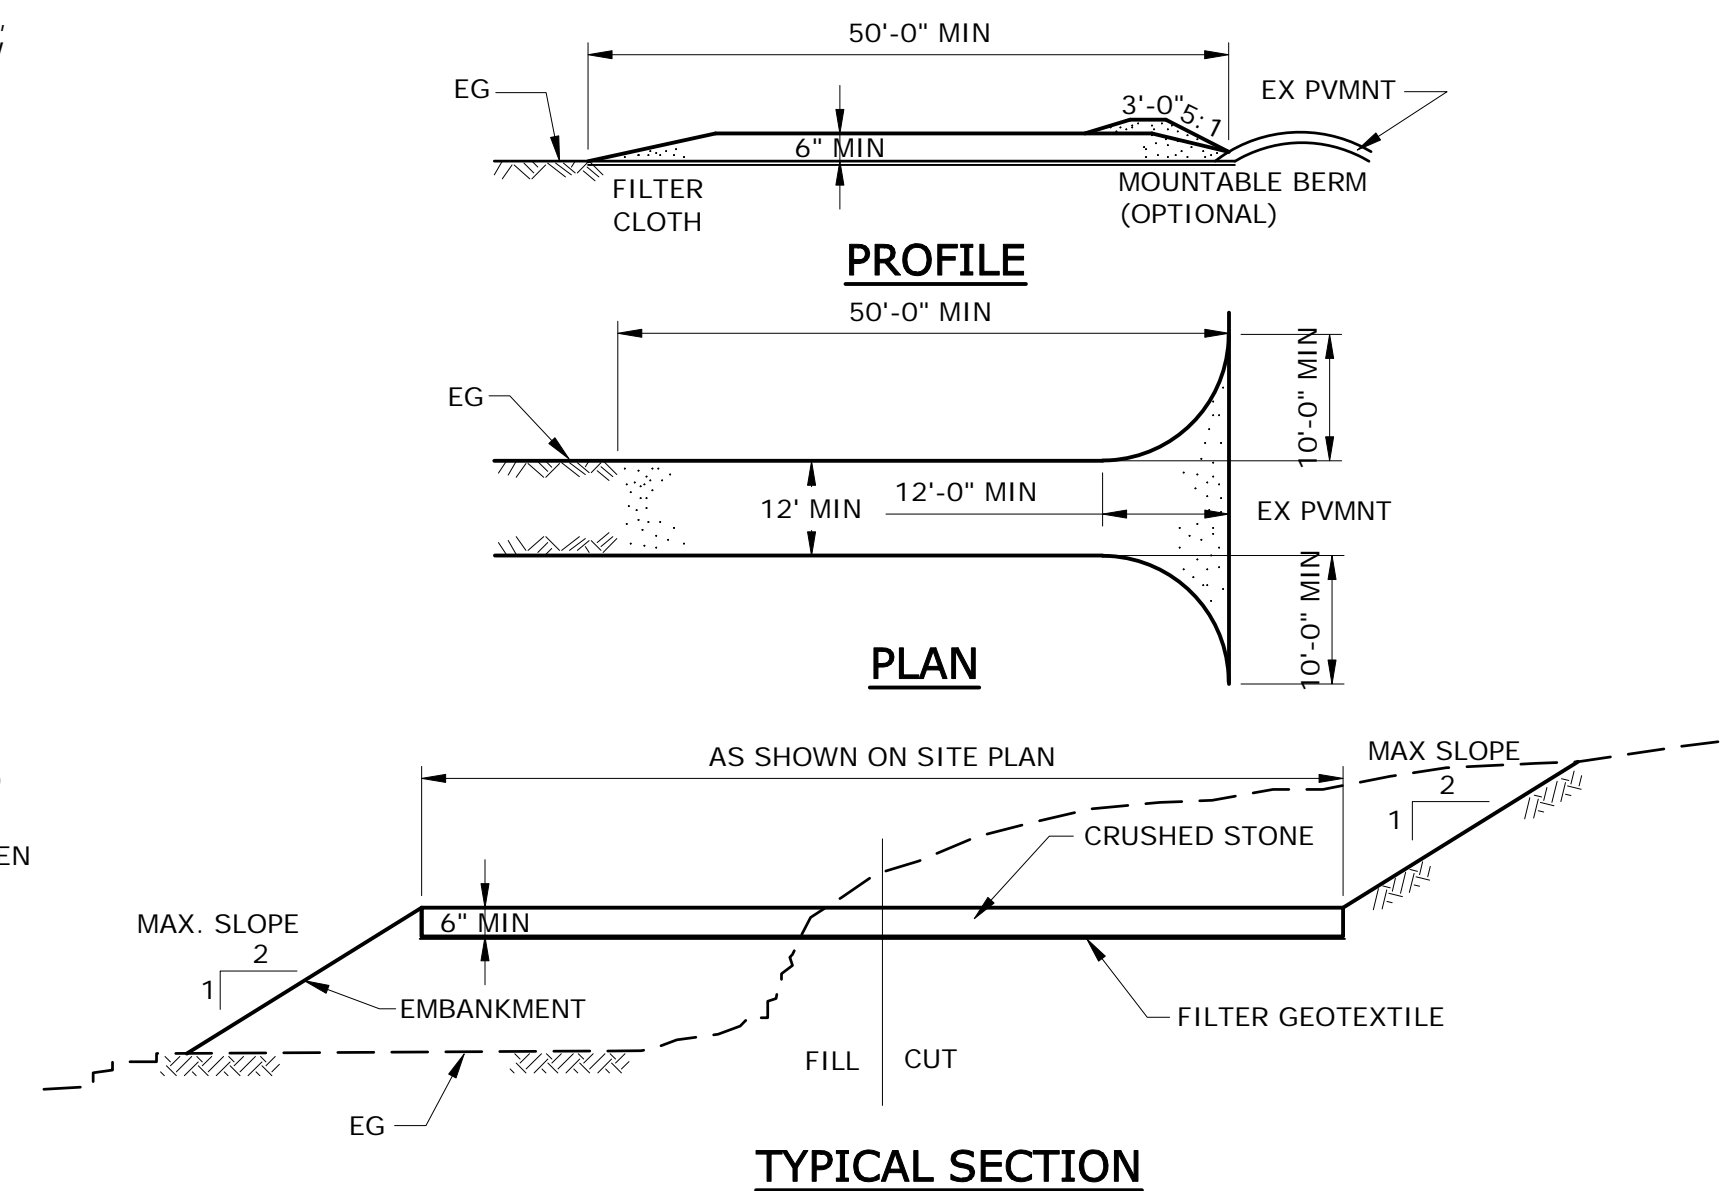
50'-0" MIN

EG

6" MIN

3'-0"

5:1

EX PVMNT

FILTER CLOTH

MOUNTABLE BERM (OPTIONAL)

PROFILE

50'-0" MIN

EG

10'-0" MIN

12' MIN

12'-0" MIN

EX PVMNT

10'-0" MIN

PLAN

AS SHOWN ON SITE PLAN

MAX SLOPE

2

1

CRUSHED STONE

MAX. SLOPE

2

1

6" MIN

EMBANKMENT

FILTER GEOTEXTILE

FILL

CUT

EG

TYPICAL SECTION

EN